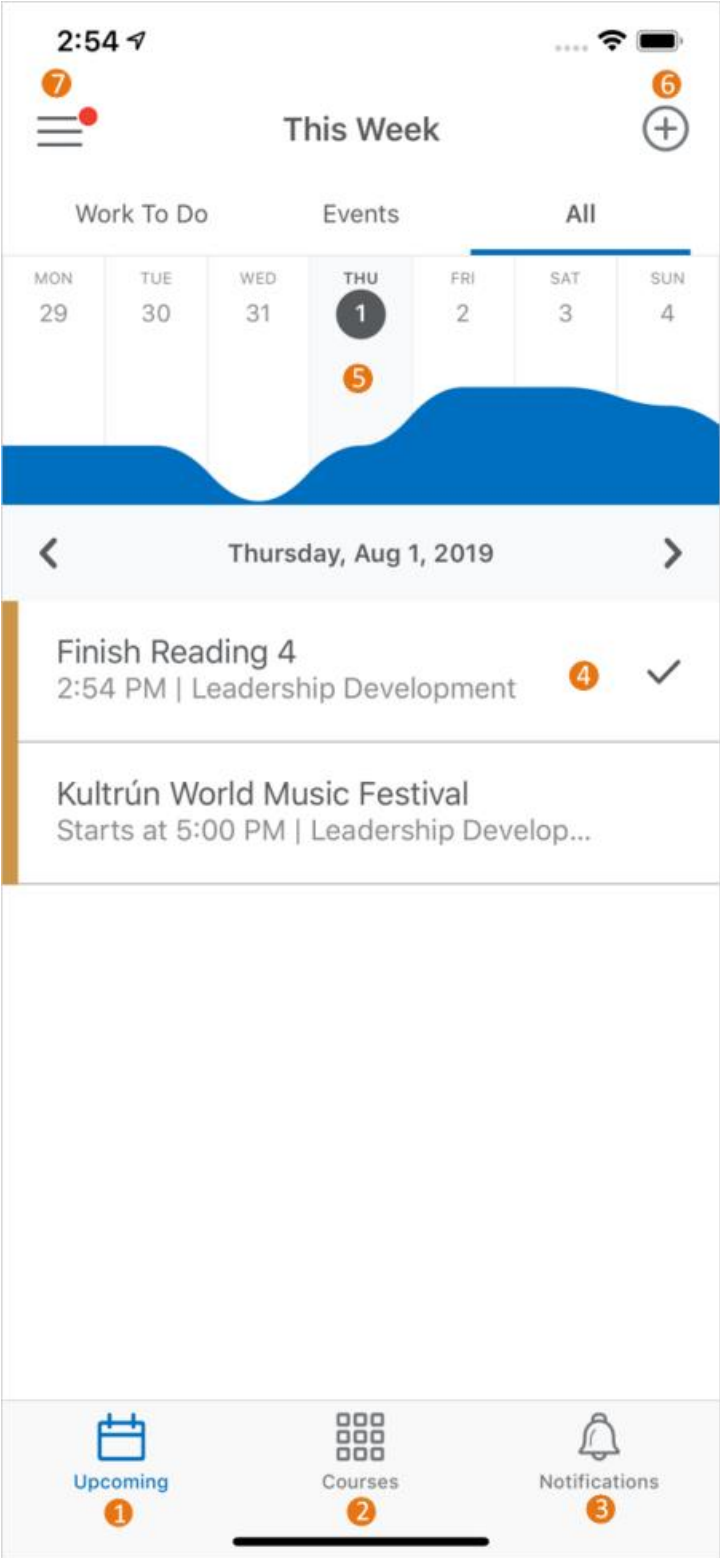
2:54

7

6

This Week

Work To Do

Events

All

| MON | TUE | WED | THU | FRI | SAT | SUN |
|---|---|---|---|---|---|---|
| 29 | 30 | 31 | 1 | 2 | 3 | 4 |

5

Thursday, Aug 1, 2019

Finish Reading 4
2:54 PM | Leadership Development

4

Kultrún World Music Festival
Starts at 5:00 PM | Leadership Develop...

Upcoming
1

Courses
2

Notifications
3